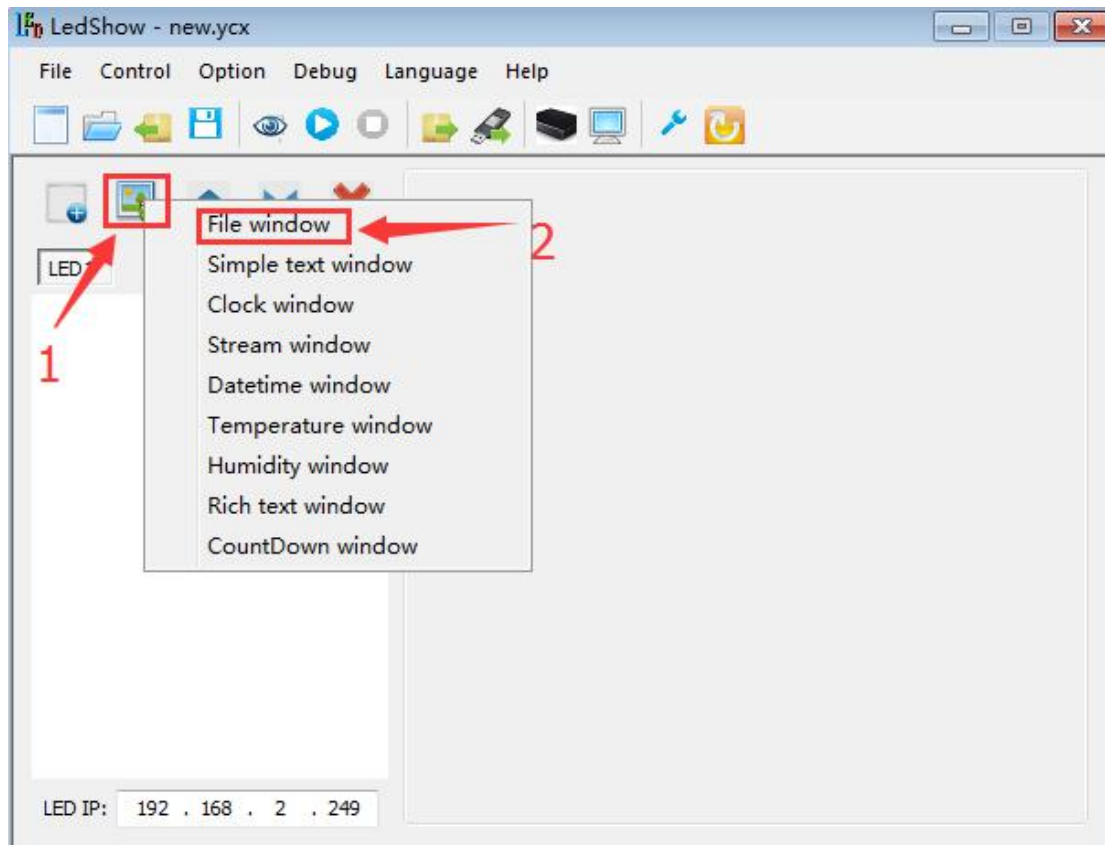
LedShow - new.ycx

File Control Option Debug Language Help

LED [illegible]

File window
Simple text window
Clock window
Stream window
Datetime window
Temperature window
Humidity window
Rich text window
CountDown window

2

1

LED IP: 192 . 168 . 2 . 249